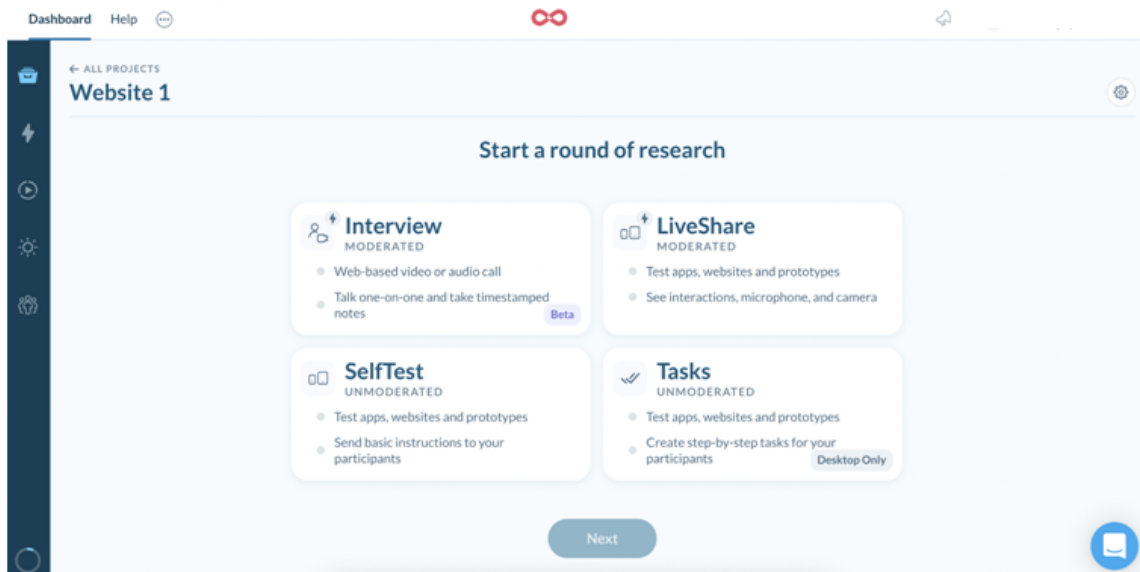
Dashboard Help

← ALL PROJECTS
Website 1

Start a round of research

Interview
MODERATED
Web-based video or audio call
Talk one-on-one and take timestamped notes
Beta

LiveShare
MODERATED
Test apps, websites and prototypes
See interactions, microphone, and camera

SelfTest
UNMODERATED
Test apps, websites and prototypes
Send basic instructions to your participants

Tasks
UNMODERATED
Test apps, websites and prototypes
Create step-by-step tasks for your participants
Desktop Only

Next